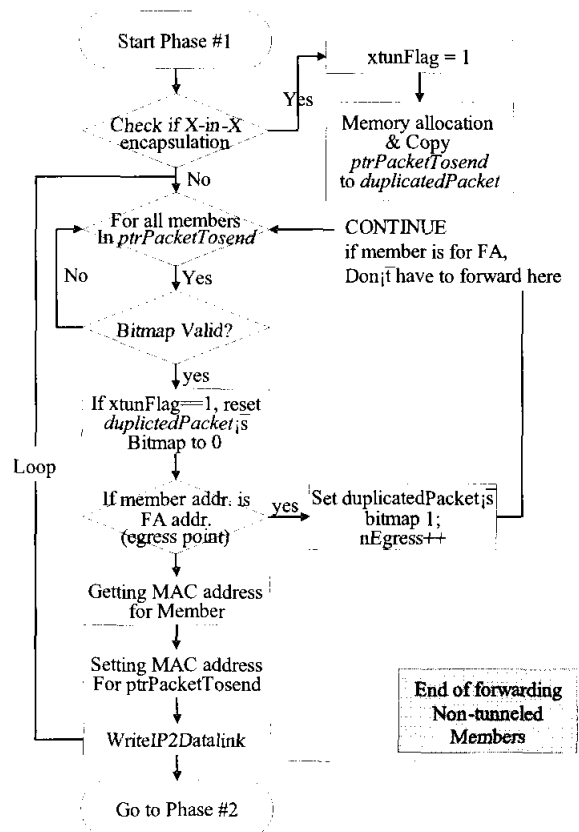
Start Phase #1

Yes

xtunFlag = 1

Check if X-in-X encapsulation

Memory allocation & Copy *ptrPacketTosend* to *duplicatedPacket*

No

For all members In *ptrPacketTosend*

CONTINUE if member is for FA, Don¡t have to forward here

No

Yes

Bitmap Valid?

yes

If xtunFlag==1, reset *duplictedPacket¡s* Bitmap to 0

Loop

If member addr. is FA addr. (egress point)

yes

Set duplicatedPacket¡s bitmap 1; nEgress++

Getting MAC address for Member

Setting MAC address For ptrPacketTosend

End of forwarding Non-tunneled Members

WriteIP2Datalink

Go to Phase #2